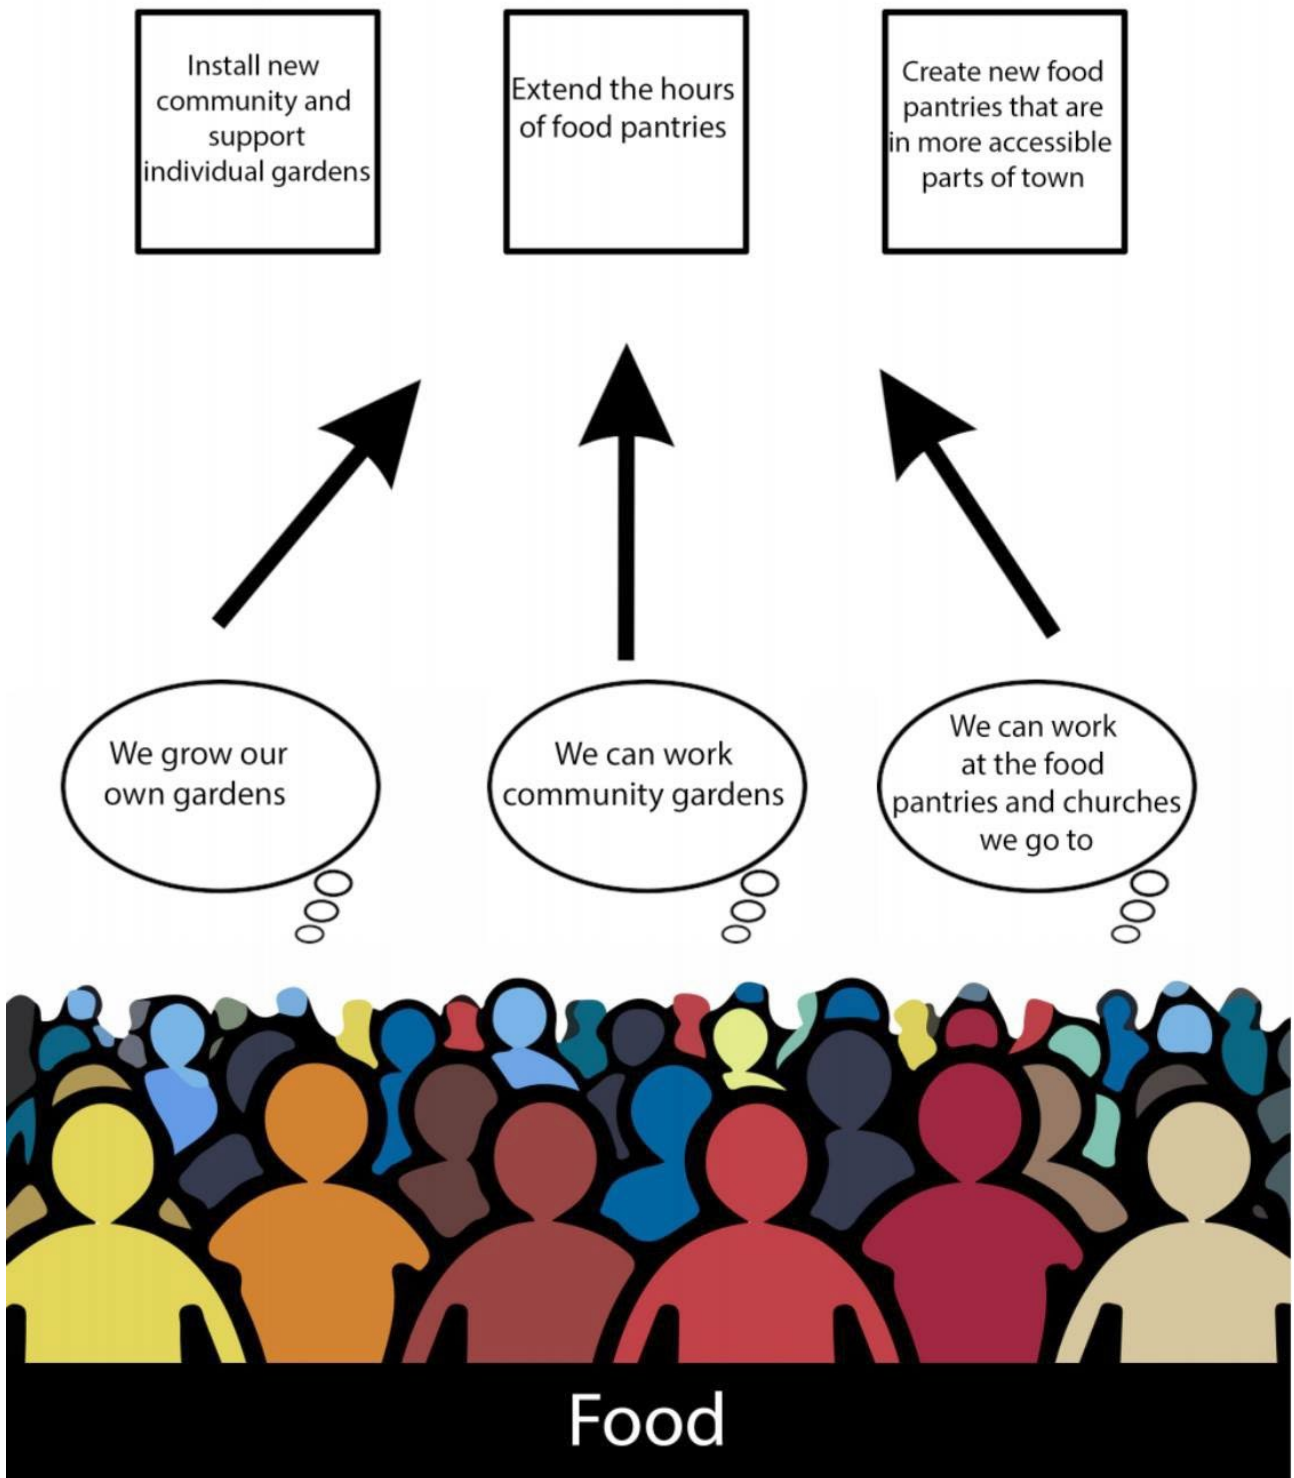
Install new community and support individual gardens

Extend the hours of food pantries

Create new food pantries that are in more accessible parts of town

We grow our own gardens

We can work community gardens

We can work at the food pantries and churches we go to

Food